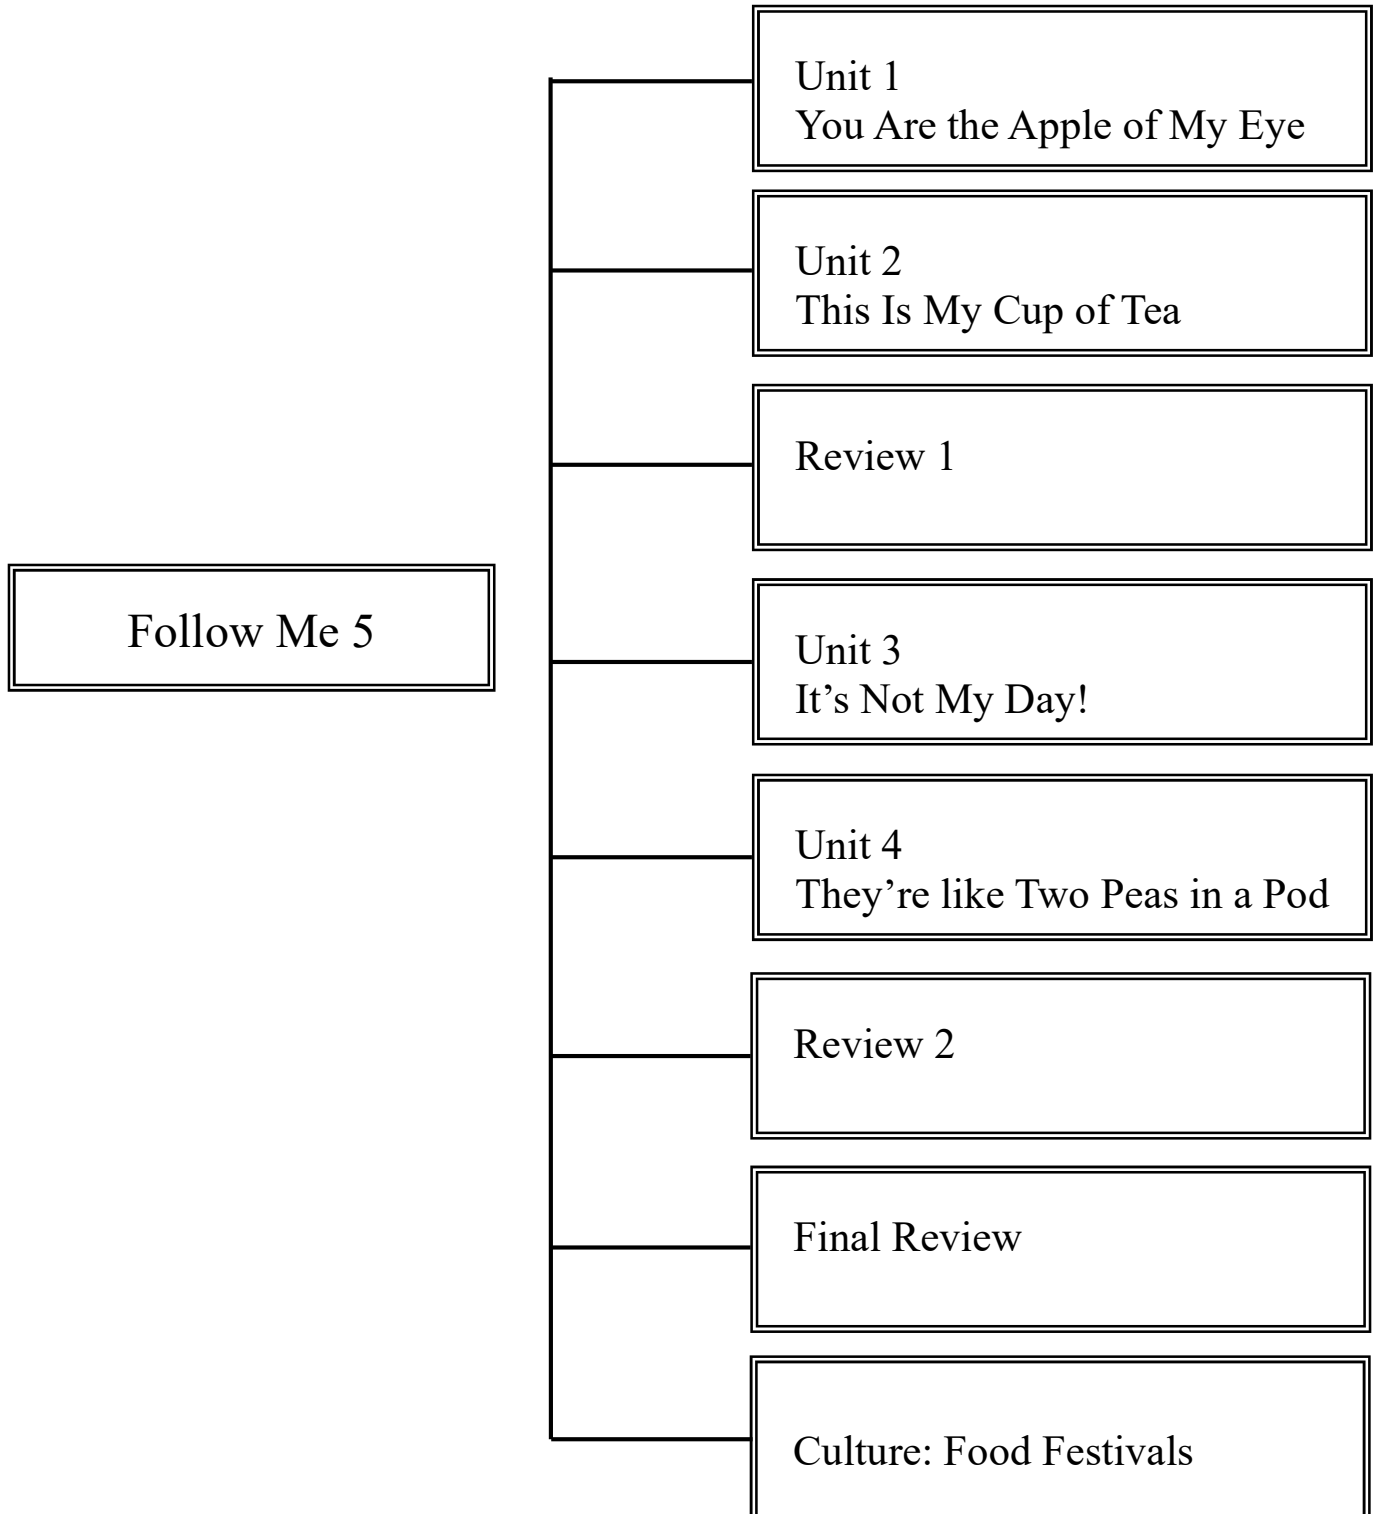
Follow Me 5

Unit 1
You Are the Apple of My Eye

Unit 2
This Is My Cup of Tea

Review 1

Unit 3
It’s Not My Day!

Unit 4
They’re like Two Peas in a Pod

Review 2

Final Review

Culture: Food Festivals